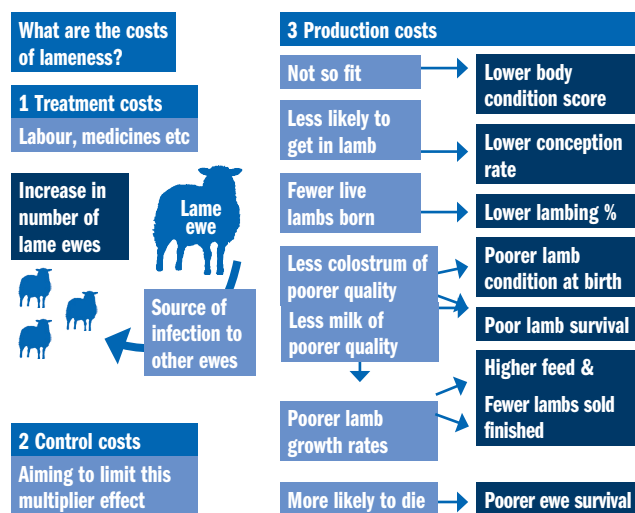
What are the costs of lameness?

1 Treatment costs

Labour, medicines etc

Lame ewe

Increase in number of lame ewes

Source of infection to other ewes

2 Control costs

Aiming to limit this multiplier effect

3 Production costs

Not so fit

Lower body condition score

Less likely to get in lamb

Lower conception rate

Fewer live lambs born

Lower lambing %

Less colostrum of poorer quality

Poorer lamb condition at birth

Less milk of poorer quality

Poor lamb survival

Higher feed &

Poorer lamb growth rates

Fewer lambs sold finished

More likely to die

Poorer ewe survival